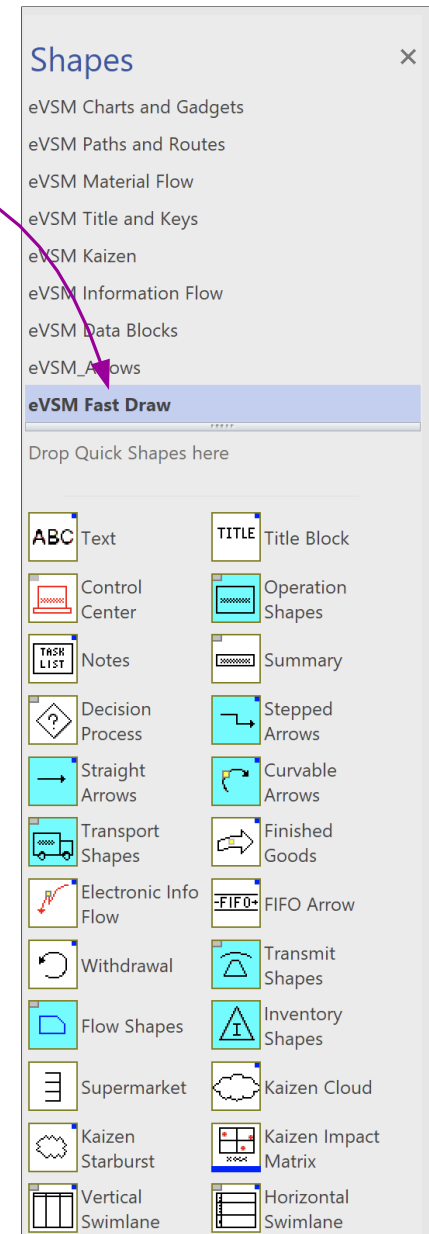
Shapes ×

eVSM Charts and Gadgets
eVSM Paths and Routes
eVSM Material Flow
eVSM Title and Keys
eVSM Kaizen
eVSM Information Flow
eVSM Data Blocks
eVSM_Arrows
eVSM Fast Draw

Drop Quick Shapes here

ABC Text
TITLE Title Block
Control Center
Operation Shapes
TASK LIST Notes
Summary
Decision Process
Stepped Arrows
Straight Arrows
Curvable Arrows
Transport Shapes
Finished Goods
Electronic Info Flow
-FIFO→ FIFO Arrow
Withdrawal
Transmit Shapes
Flow Shapes
I Inventory Shapes
Supermarket
Kaizen Cloud
Kaizen Starburst
Kaizen Impact Matrix
Vertical Swimlane
Horizontal Swimlane